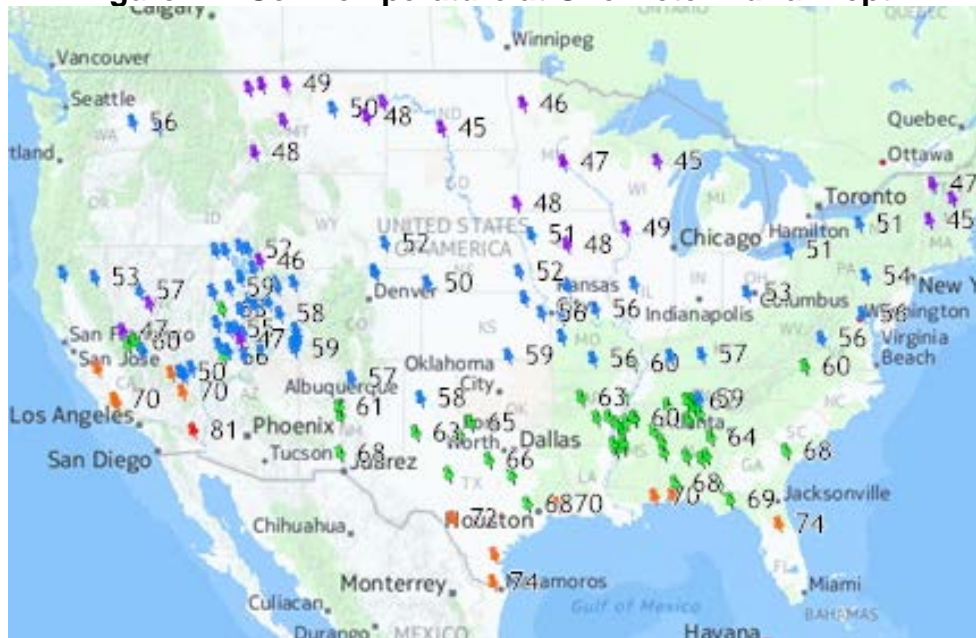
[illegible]

Calgary

Vancouver

Winnipeg

QUEBEC

Seattle

56

49

50

48

45

46

Quebec

tland

48

47

45

Ottawa

48

Toronto

47

UNITED STATES OF AMERICA

51

48

49

Chicago

Hamilton

51

45

51

53

52

46

52

52

54

New York

57

59

Denver

50

Kansas City

56

56

Indianapolis

Columbus

53

Washington

58

56

San Francisco

San Jose

47

60

58

47

59

56

Virginia Beach

66

Oklahoma City

59

56

60

57

60

50

57

70

70

Albuquerque

61

58

63

59

Los Angeles

81

Phoenix

Fort Worth

63

65

Dallas

60

Atlanta

64

San Diego

Tucson

68

Juárez

66

68

68

70

69

Jacksonville

6870

Chihuahua

72

Houston

74

Monterrey

74

Matamoros

Gulf of Mexico

Miami

Culiacan

BAHAMAS

Durango

MEXICO

Havana